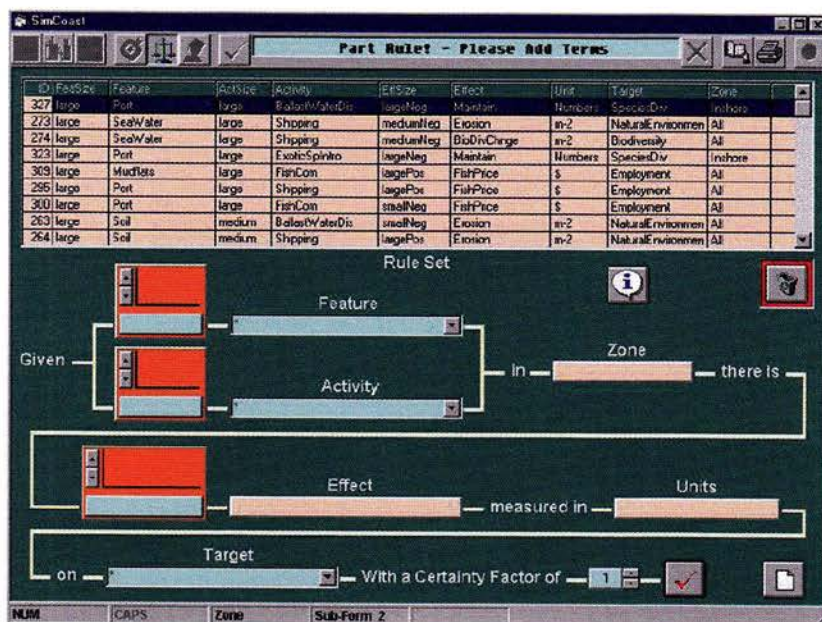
SimCoast

Part Rule! - Please Add Terms

| ID | FeatSize | Feature | ActSize | Activity | EffSize | Effect | Unit | Target | Zone |
|---|---|---|---|---|---|---|---|---|---|
| 327 | large | Port | large | BallastWaterDis | largeNeg | Maintain | Numbers | SpeciesDiv | Inshore |
| 273 | large | SeaWater | large | Shipping | mediumNeg | Erosion | m-2 | NaturalEnvironmen | All |
| 274 | large | SeaWater | large | Shipping | mediumNeg | BioDivChnge | m-2 | Biodiversity | All |
| 323 | large | Port | large | ExoticSpIntro | largeNeg | Maintain | Numbers | SpeciesDiv | Inshore |
| 309 | large | Mudflats | large | FishCom | largePos | FishPrice | $ | Employment | All |
| 295 | large | Port | large | Shipping | largePos | FishPrice | $ | Employment | All |
| 300 | large | Port | large | FishCom | smallNeg | FishPrice | $ | Employment | All |
| 263 | large | Soil | medium | BallastWaterDis | smallNeg | Erosion | m-2 | NaturalEnvironmen | All |
| 264 | large | Soil | medium | Shipping | largePos | Erosion | m-2 | NaturalEnvironmen | All |

Rule Set

Feature

Given

Activity

in

Zone

there is

Effect

measured in

Units

Target

on

With a Certainty Factor of

1

NUM | CAPS | Zone | Sub-Form 2